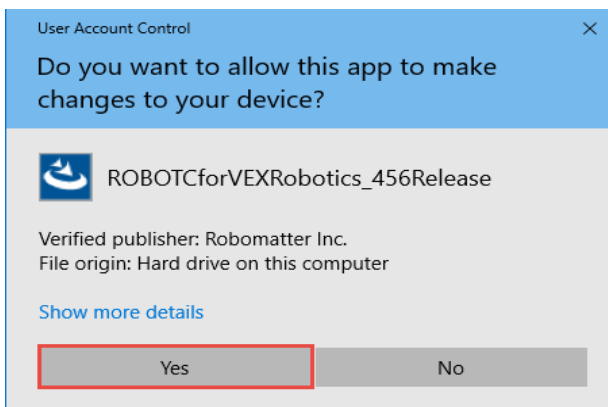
User Account Control

×

Do you want to allow this app to make changes to your device?

ROBOTCforVEXRobotics_456Release

Verified publisher: Robomatter Inc.
File origin: Hard drive on this computer

Show more details

Yes

No